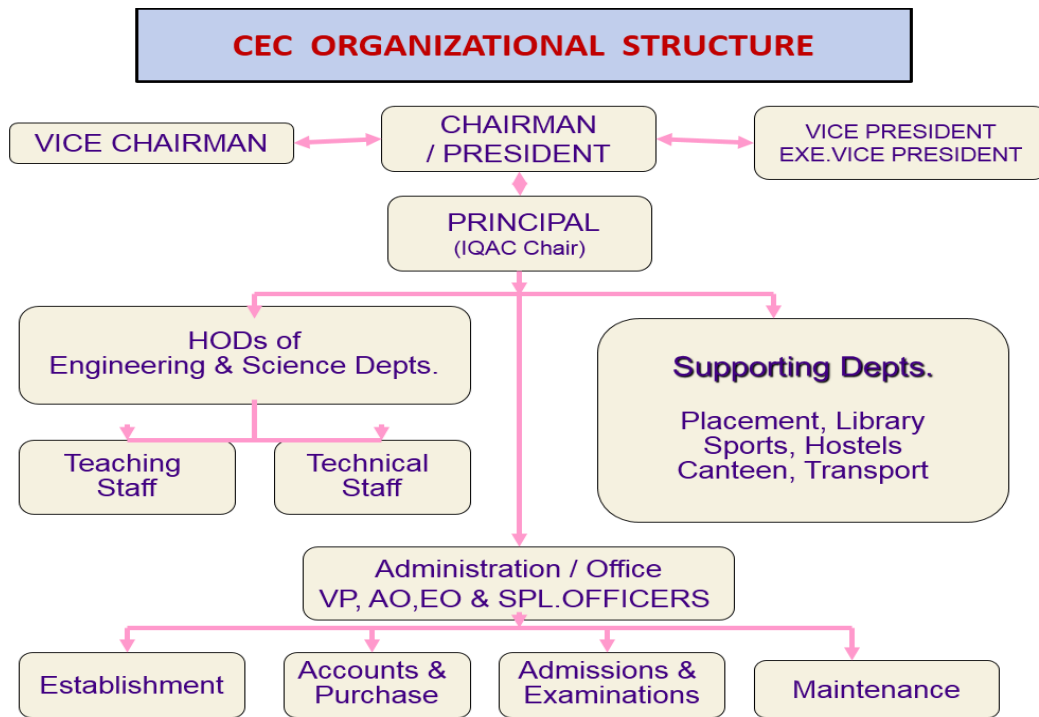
CEC ORGANIZATIONAL STRUCTURE

VICE CHAIRMAN

CHAIRMAN / PRESIDENT

VICE PRESIDENT
EXE.VICE PRESIDENT

PRINCIPAL
(IQAC Chair)

HODs of Engineering & Science Depts.

Teaching Staff

Technical Staff

Supporting Depts.

Placement, Library
Sports, Hostels
Canteen, Transport

Administration / Office
VP, AO,EO & SPL.OFFICERS

Establishment

Accounts & Purchase

Admissions & Examinations

Maintenance